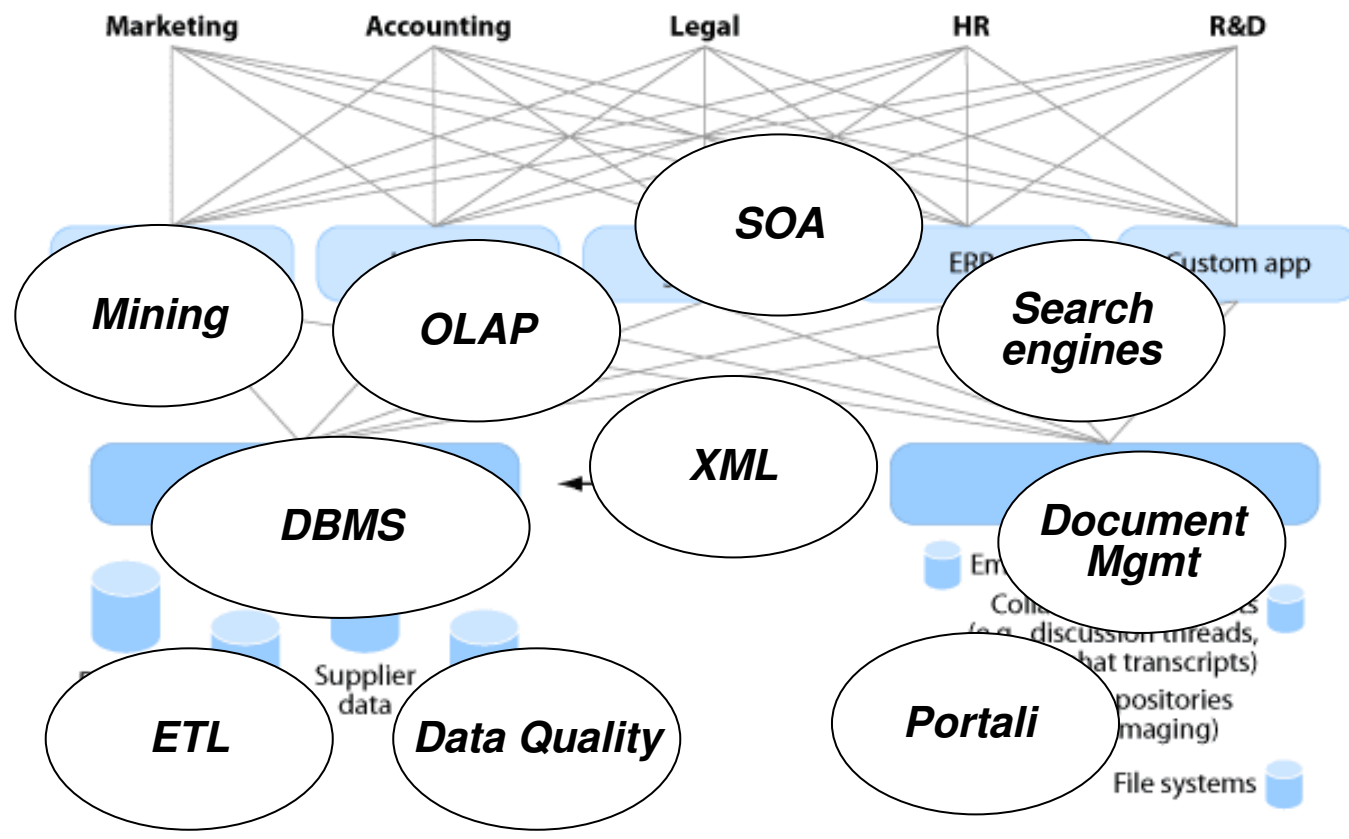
Marketing Accounting Legal HR R&D

SOA

ERP Custom app

Mining

OLAP

Search engines

XML

DBMS

Document Mgmt

Em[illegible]

Colla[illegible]
(e.g. discussion threads,
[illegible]hat transcripts)

Supplier data

ETL

Data Quality

Portali

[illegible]positories
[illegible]maging)

File systems